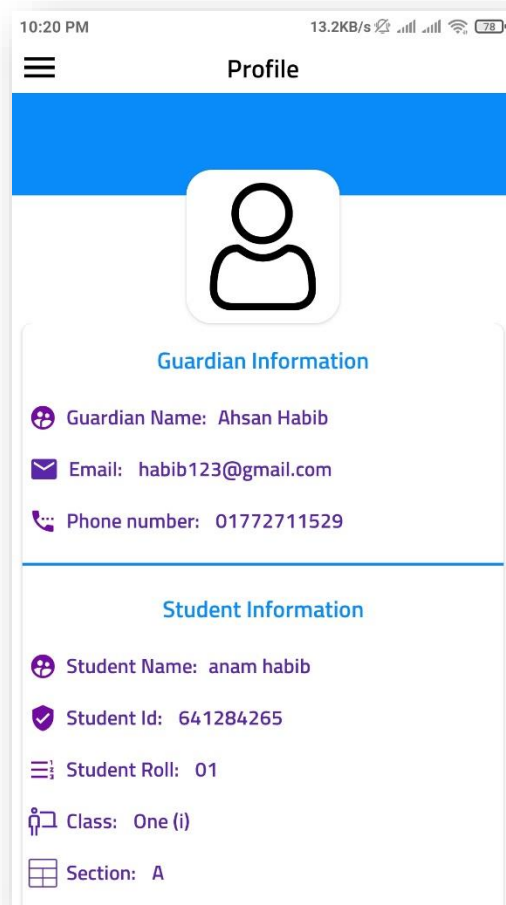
10:20 PM

13.2KB/s 78

Profile

Guardian Information

Guardian Name: Ahsan Habib

Email: habib123@gmail.com

Phone number: 01772711529

Student Information

Student Name: anam habib

Student Id: 641284265

Student Roll: 01

Class: One (i)

Section: A